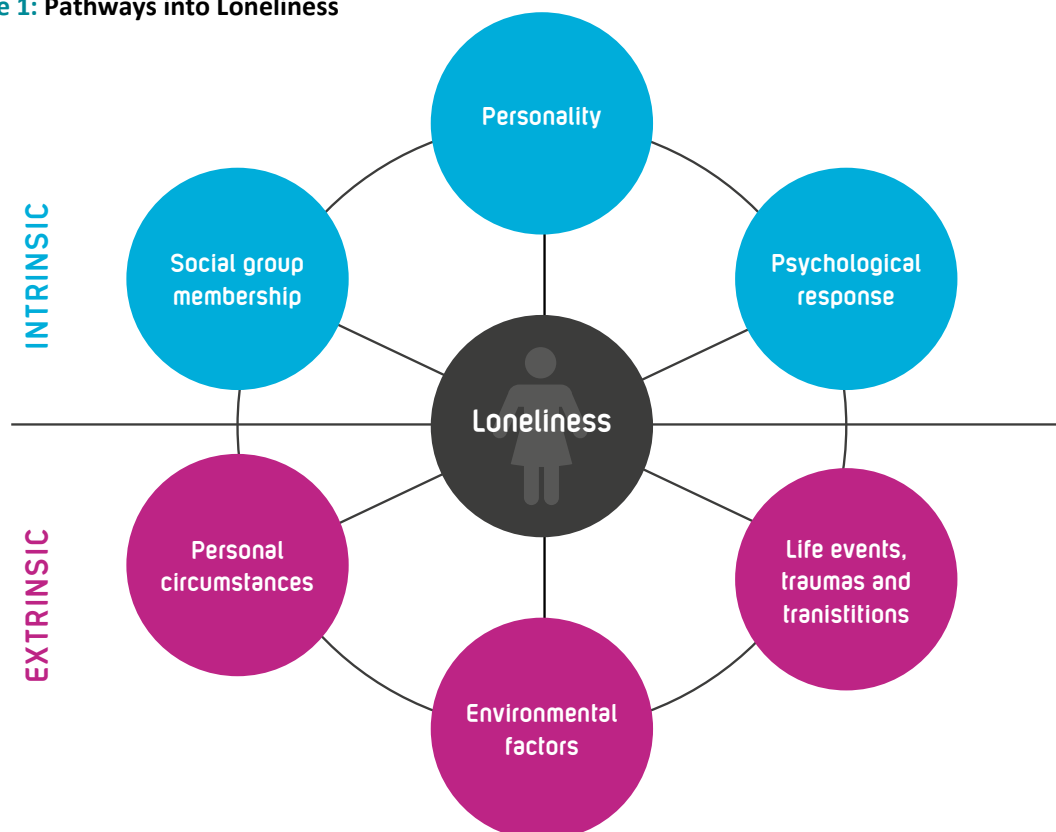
e 1: Pathways into Loneliness

INTRINSIC

EXTRINSIC

Personality

Social group membership

Psychological response

Loneliness

Personal circumstances

Life events, traumas and tranistitions

Environmental factors